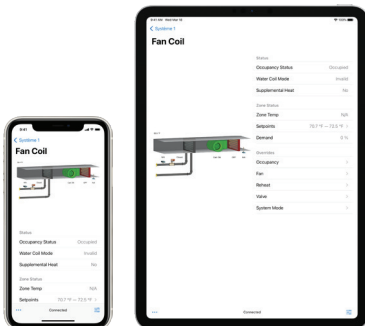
9:41

Systems 1

Fan Coil

Status

Occupancy Status Occupied

Water Coil Mode Invalid

Supplemental Heat No

Zone Status

Zone Temp N/A

Setpoints 70.7 °F — 72.6 °F

Connected

9:41 AM Wed Mar 13

100%

Systems 1

Fan Coil

Status

Occupancy Status Occupied

Water Coil Mode Invalid

Supplemental Heat No

Zone Status

Zone Temp N/A

Setpoints 70.7 °F — 72.6 °F

Demand 0 %

Overrides

Occupancy

Fan

Reheat

Valve

System Mode

Connected